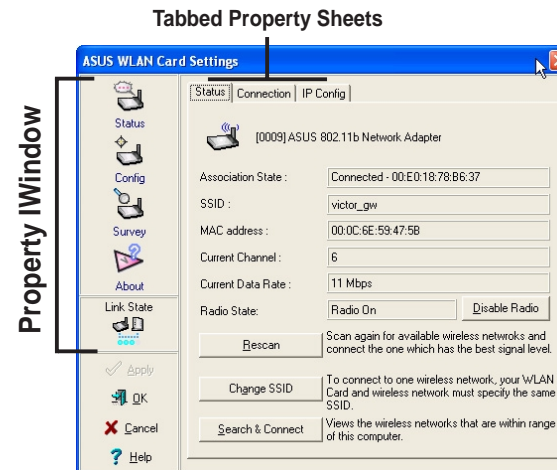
Tabbed Property Sheets

Property IWindow

ASUS WLAN Card Settings

Status
Config
Survey
About
Link State

Apply
OK
Cancel
Help

Status | Connection | IP Config

[0009] ASUS 802.11b Network Adapter

| | |
|---|---|
| Association State : | Connected - 00:E0:18:78:B6:37 |
| SSID : | victor_gw |
| MAC address : | 00:0C:6E:59:47:5B |
| Current Channel : | 6 |
| Current Data Rate : | 11 Mbps |
| Radio State: | Radio On |

Disable Radio

Rescan
Scan again for available wireless networks and connect the one which has the best signal level.

Change SSID
To connect to one wireless network, your WLAN Card and wireless network must specify the same SSID.

Search & Connect
Views the wireless networks that are within range of this computer.